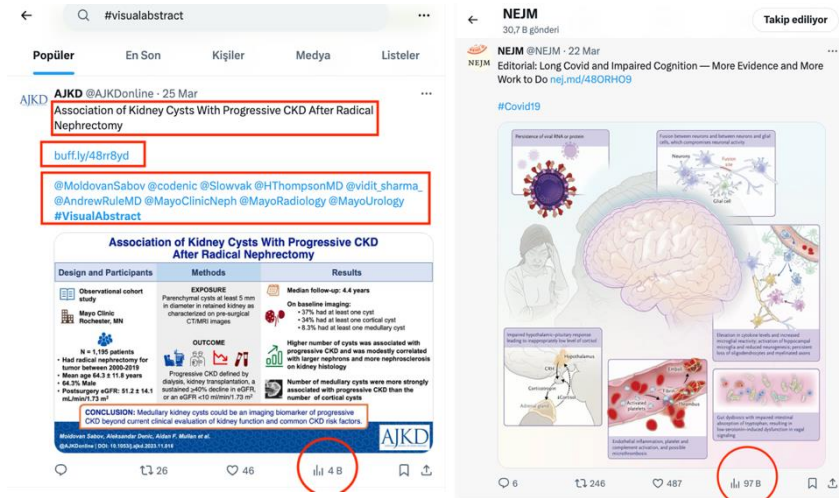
#visualabstract

Popüler En Son Kişiler Medya Listeler

AJKD @AJKDonline · 25 Mar
Association of Kidney Cysts With Progressive CKD After Radical Nephrectomy

buff.ly/48rr8yd

@MoldovanSabov @codenic @Slowvak @HThompsonMD @vidit_sharma_ @AndrewRuleMD @MayoClinicNeph @MayoRadiology @MayoUrology #VisualAbstract

Association of Kidney Cysts With Progressive CKD After Radical Nephrectomy

Design and Participants | Methods | Results

Observational cohort study

Mayo Clinic Rochester, MN

N = 1,195 patients
• Had radical nephrectomy for tumor between 2000-2019
• Mean age 64.3 ± 11.8 years
• 64.3% Male
• Postsurgery eGFR: 51.2 ± 14.1 mL/min/1.73 m²

EXPOSURE
Parenchymal cysts at least 5 mm in diameter in retained kidney as characterized on pre-surgical CT/MRI images

OUTCOME
Progressive CKD defined by dialysis, kidney transplantation, a sustained ≥40% decline in eGFR, or an eGFR <10 ml/min/1.73 m²

Median follow-up: 4.4 years

On baseline imaging:
• 37% had at least one cyst
• 34% had at least one cortical cyst
• 8.3% had at least one medullary cyst

Higher number of cysts was associated with progressive CKD and was modestly correlated with larger nephrons and more nephrosclerosis on kidney histology

Number of medullary cysts were more strongly associated with progressive CKD than the number of cortical cysts

CONCLUSION: Medullary kidney cysts could be an imaging biomarker of progressive CKD beyond current clinical evaluation of kidney function and common CKD risk factors.

Moldovan Sabov, Aleksandar Denic, Aidan F. Mullan et al.
@AJKDonline | DOI: 10.1053/j.ajkd.2023.11.016

AJKD

26 46 4 B

NEJM
30,7 B gönderi
Takip ediliyor

NEJM @NEJM · 22 Mar
Editorial: Long Covid and Impaired Cognition — More Evidence and More Work to Do nej.md/48ORHO9

#Covid19

Persistence of viral RNA or protein

Fusion between neurons and between neurons and glial cells, which compromises neuronal activity

Neurons Fusion site Glial cell

Impaired hypothalamic–pituitary response leading to inappropriately low level of cortisol

Hypothalamus ACTH Corticotropin Cortisol Adrenal gland

Activated platelets Fibrin Thrombus

Elevation in cytokine levels and increased microglial reactivity; activation of hippocampal microglia and reduced neurogenesis; persistent loss of oligodendrocytes and myelinated axons

Endothelial inflammation, platelet and complement activation, and possible microthrombosis

Gut dysbiosis with impaired intestinal absorption of tryptophan, resulting in low serotonin-induced dysfunction in vagal signaling

6 246 487 97 B